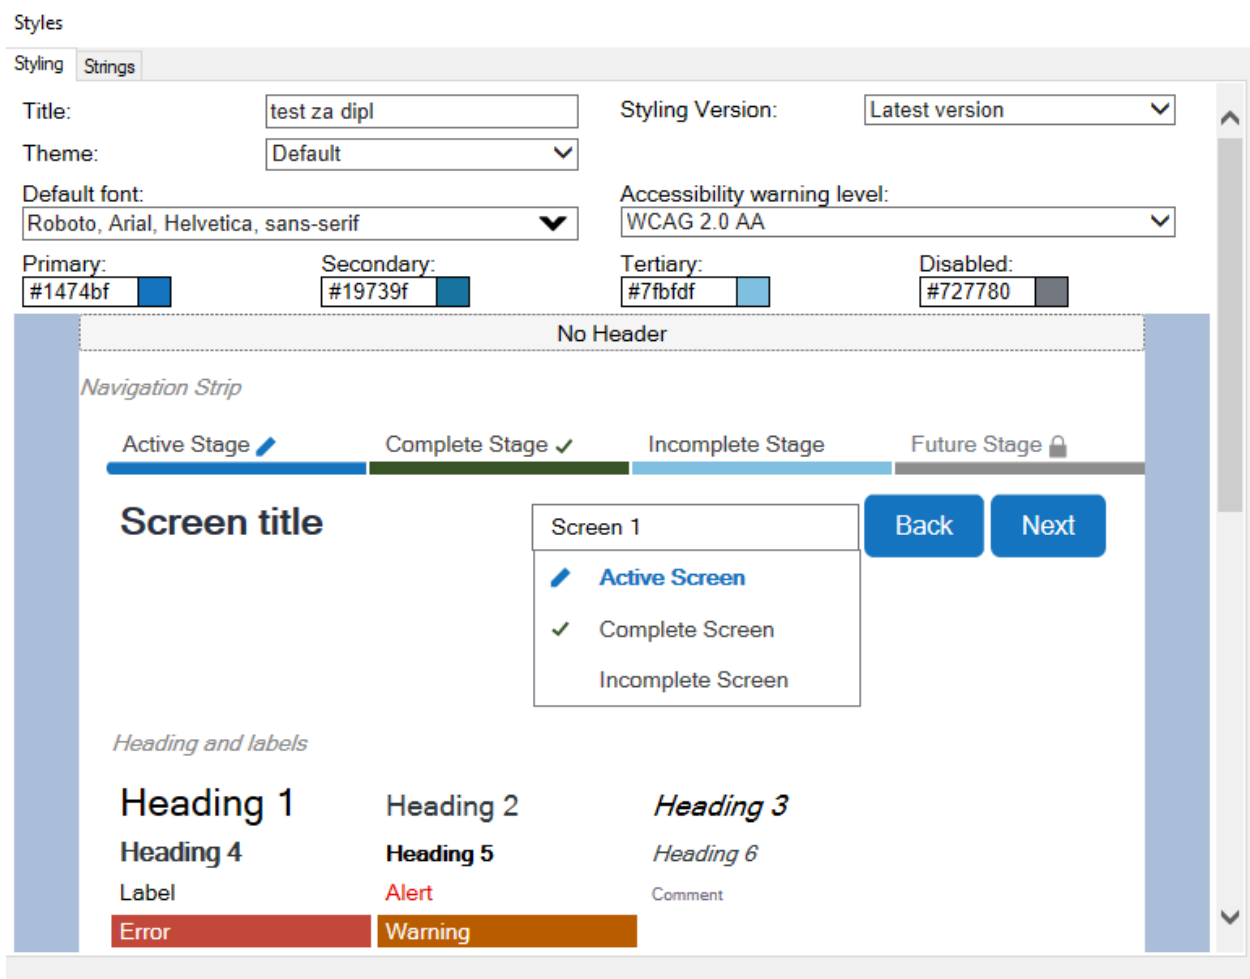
Styles

Styling | Strings

Title: test za dipl

Styling Version: Latest version

Theme: Default

Default font: Roboto, Arial, Helvetica, sans-serif

Accessibility warning level: WCAG 2.0 AA

Primary: #1474bf

Secondary: #19739f

Tertiary: #7fbfdf

Disabled: #727780

No Header

Navigation Strip

Active Stage

Complete Stage

Incomplete Stage

Future Stage

Screen title

Screen 1

Back

Next

Active Screen

Complete Screen

Incomplete Screen

Heading and labels

Heading 1

Heading 2

Heading 3

Heading 4

Heading 5

Heading 6

Label

Alert

Comment

Error

Warning